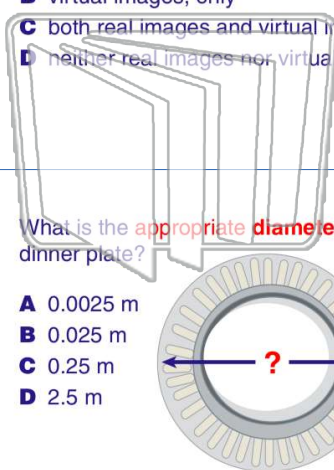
**B** virtual images, only
**C** both real images and virtual i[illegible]
**D** neither real images nor virtua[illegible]

What is the appropriate diamete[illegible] dinner plate?

**A** 0.0025 m
**B** 0.025 m
**C** 0.25 m
**D** 2.5 m

?